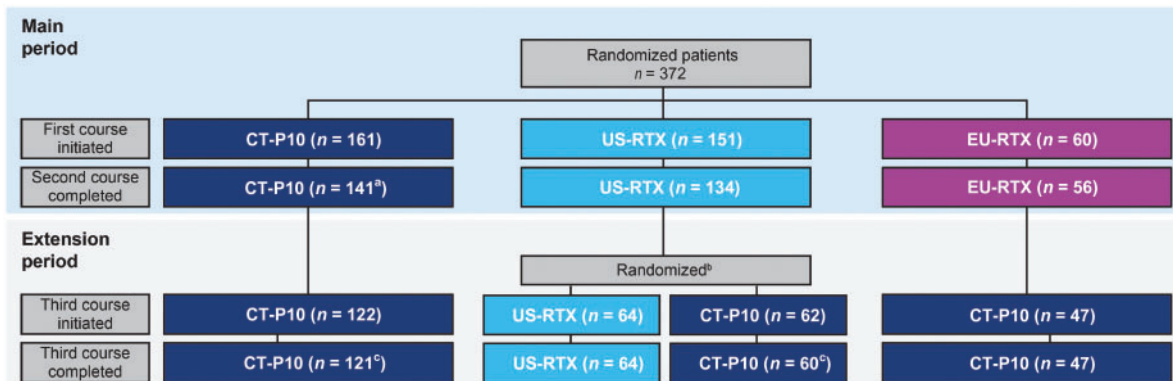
Main period

Randomized patients
$n = 372$

First course initiated

CT-P10 ($n$ = 161)

US-RTX ($n$ = 151)

EU-RTX ($n$ = 60)

Second course completed

CT-P10 ($n$ = 141$^a$)

US-RTX ($n$ = 134)

EU-RTX ($n$ = 56)

Extension period

Randomized$^b$

Third course initiated

CT-P10 ($n$ = 122)

US-RTX ($n$ = 64)

CT-P10 ($n$ = 62)

CT-P10 ($n$ = 47)

Third course completed

CT-P10 ($n$ = 121$^c$)

US-RTX ($n$ = 64)

CT-P10 ($n$ = 60$^c$)

CT-P10 ($n$ = 47)